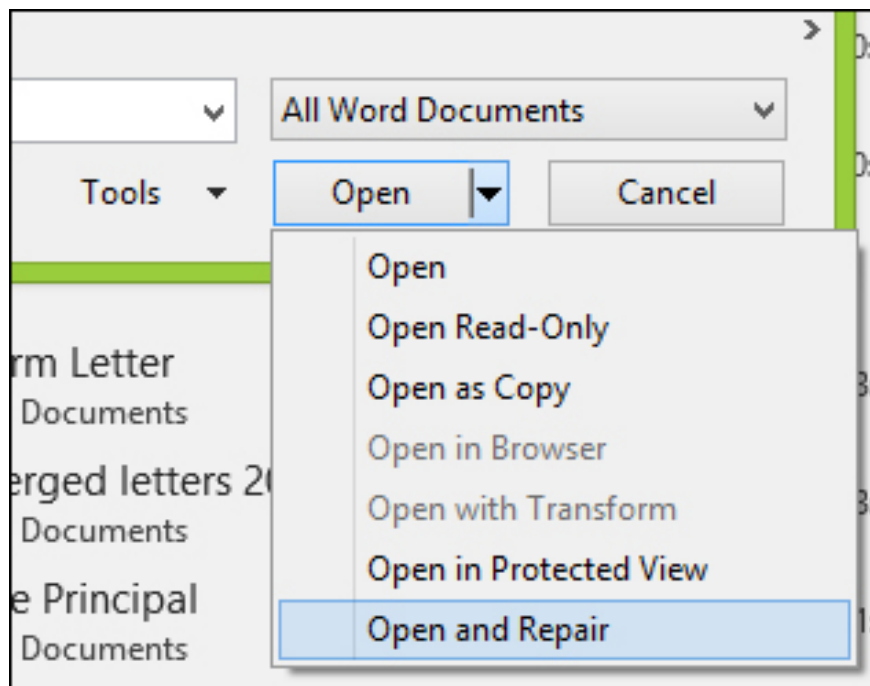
All Word Documents

Tools

Open

Cancel

Open

Open Read-Only

Open as Copy

Open in Browser

Open with Transform

Open in Protected View

Open and Repair

rm Letter

Documents

erged letters 2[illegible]

Documents

e Principal

Documents